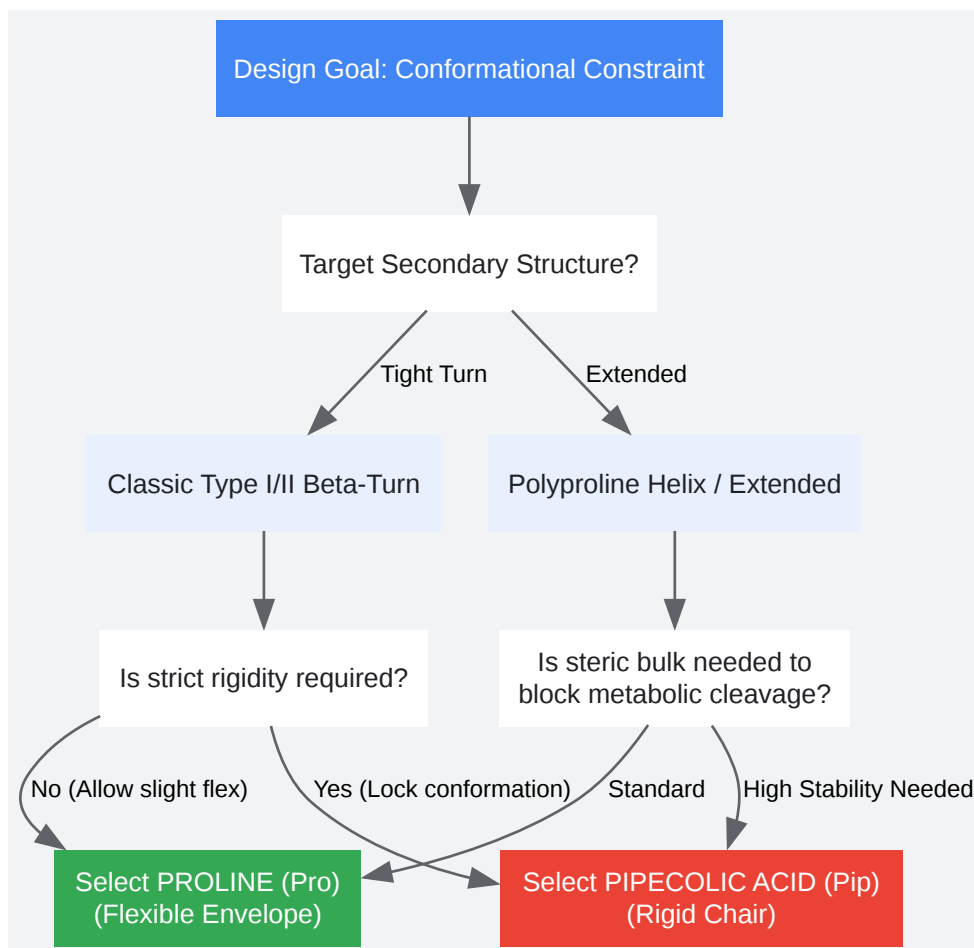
Design Goal: Conformational Constraint

Target Secondary Structure?

Tight Turn

Extended

Classic Type I/II Beta-Turn

Polyproline Helix / Extended

Is strict rigidity required?

Is steric bulk needed to block metabolic cleavage?

No (Allow slight flex)

Yes (Lock conformation)

Standard

High Stability Needed

Select PROLINE (Pro) (Flexible Envelope)

Select PIPECOLIC ACID (Pip) (Rigid Chair)